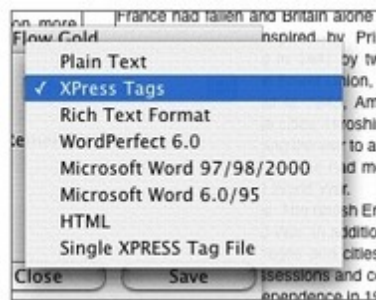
on more
Flow Gold
France had fallen and Britain alone
inspired by Pri

Plain Text
✓ XPress Tags
Rich Text Format
WordPerfect 6.0
Microsoft Word 97/98/2000
Microsoft Word 6.0/95
HTML
Single XPRESS Tag File

Close
Save
ssessions and c
ependence in 1